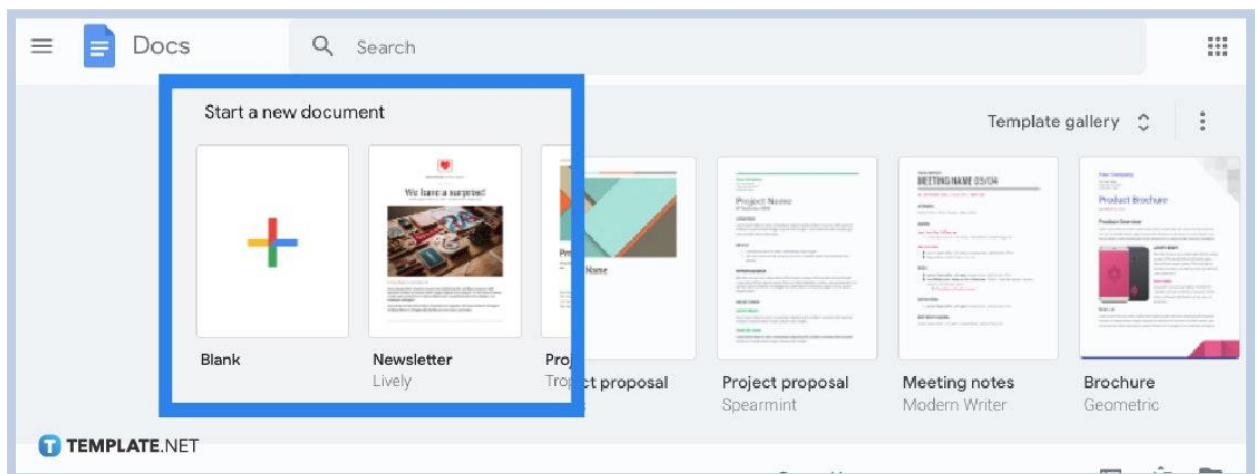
Docs

Search

Start a new document

Template gallery

We have a surprise!

Blank

Newsletter
Lively

Project proposal
Tropic

Project Name

Project proposal
Spearmint

MEETING NAME 05/04

Meeting notes
Modern Writer

Product Brochure

Brochure
Geometric

TEMPLATE.NET